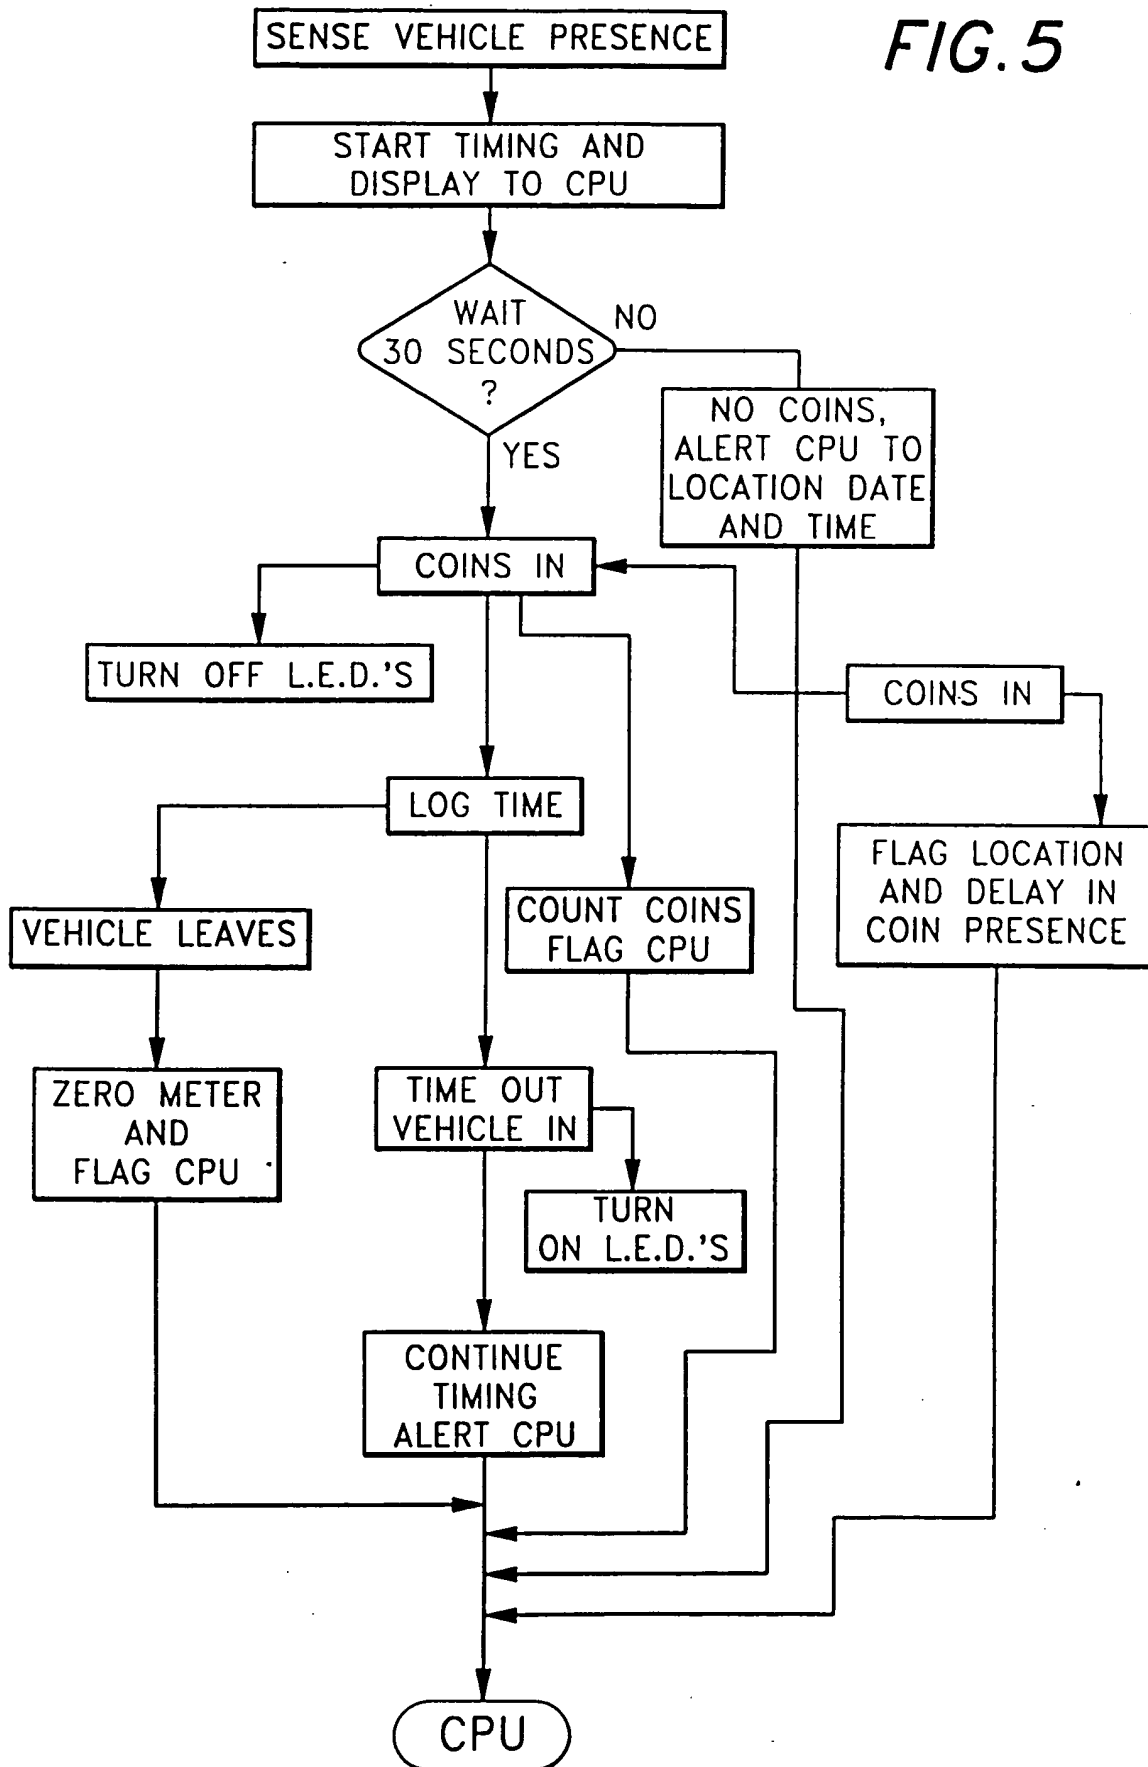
FIG. 5

SENSE VEHICLE PRESENCE

START TIMING AND DISPLAY TO CPU

WAIT 30 SECONDS ?

NO

YES

NO COINS, ALERT CPU TO LOCATION DATE AND TIME

COINS IN

TURN OFF L.E.D.'S

COINS IN

LOG TIME

FLAG LOCATION AND DELAY IN COIN PRESENCE

VEHICLE LEAVES

COUNT COINS FLAG CPU

ZERO METER AND FLAG CPU

TIME OUT VEHICLE IN

TURN ON L.E.D.'S

CONTINUE TIMING ALERT CPU

CPU